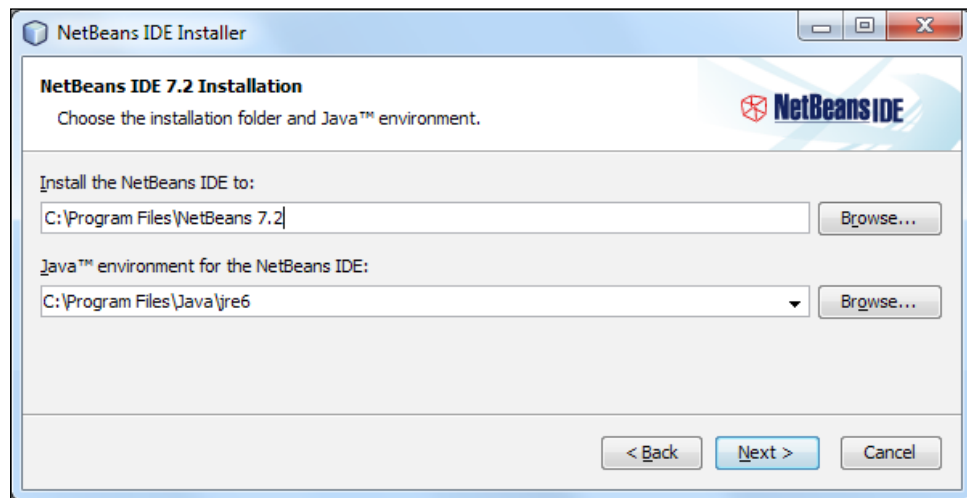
NetBeans IDE Installer

NetBeans IDE 7.2 Installation

Choose the installation folder and Java™ environment.

NetBeans IDE

Install the NetBeans IDE to:

C:\Program Files\NetBeans 7.2

Browse...

Java™ environment for the NetBeans IDE:

C:\Program Files\Java\jre6

Browse...

< Back

Next >

Cancel